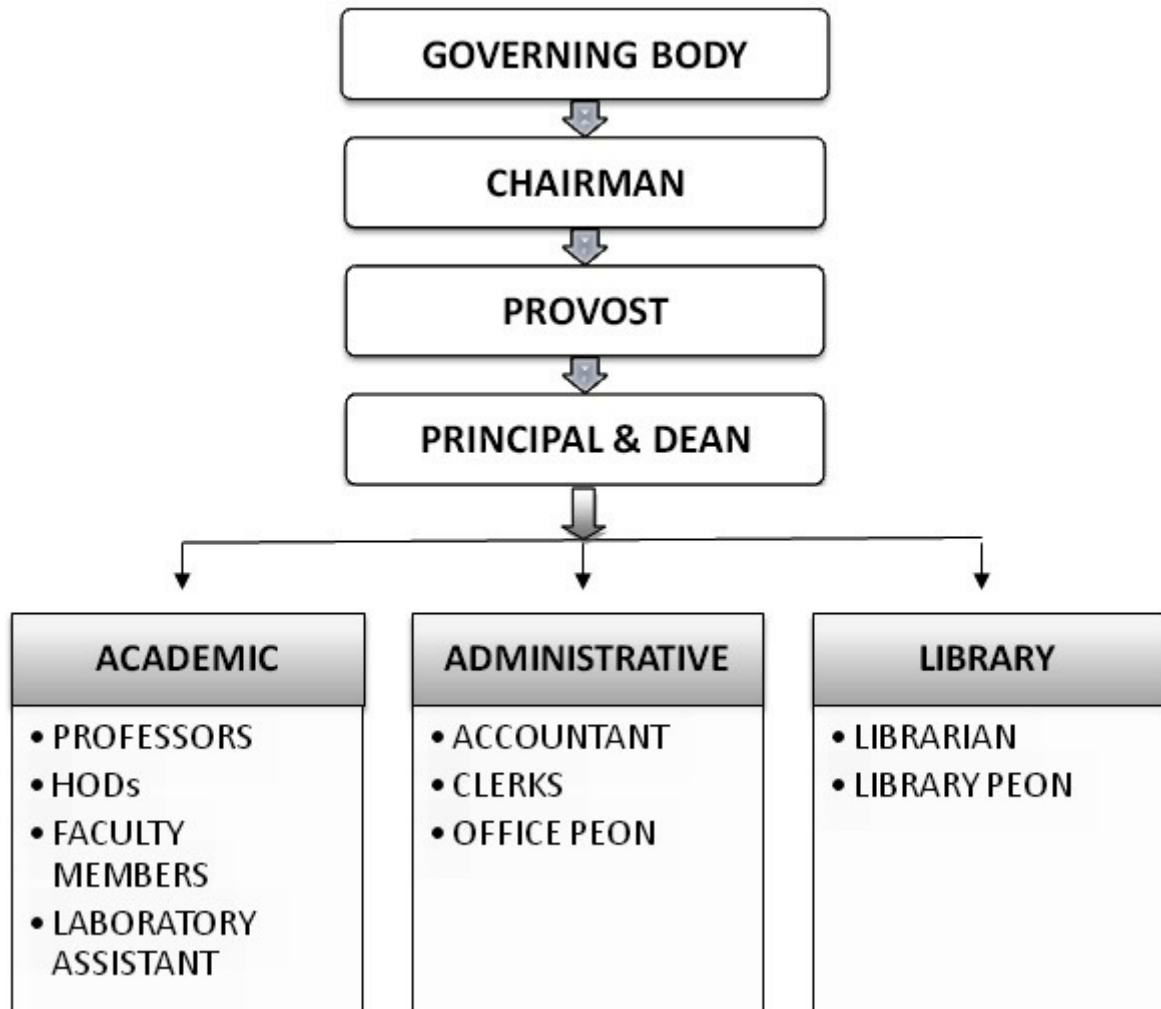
GOVERNING BODY

CHAIRMAN

PROVOST

PRINCIPAL & DEAN

ACADEMIC

• PROFESSORS
• HODs
• FACULTY MEMBERS
• LABORATORY ASSISTANT

ADMINISTRATIVE

• ACCOUNTANT
• CLERKS
• OFFICE PEON

LIBRARY

• LIBRARIAN
• LIBRARY PEON